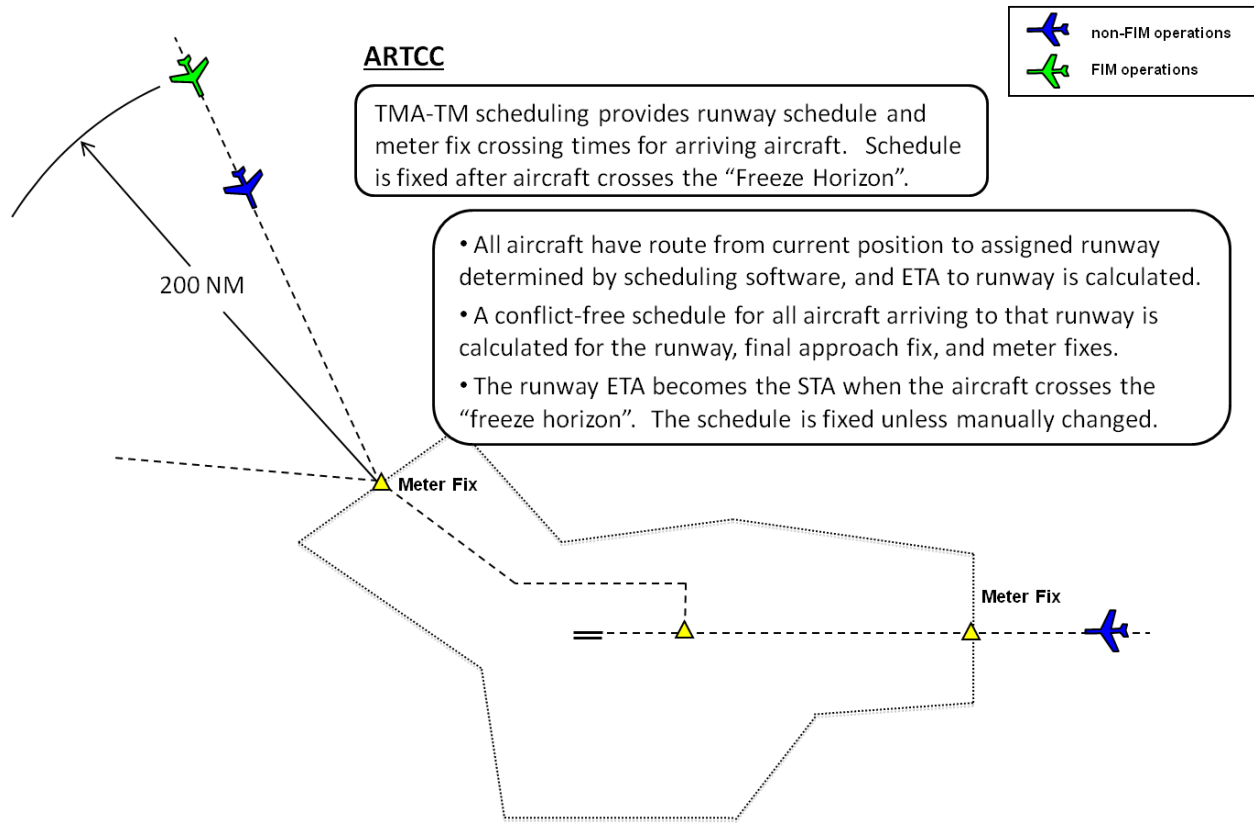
non-FIM operations

FIM operations

ARTCC

TMA-TM scheduling provides runway schedule and meter fix crossing times for arriving aircraft. Schedule is fixed after aircraft crosses the “Freeze Horizon”.

200 NM

• All aircraft have route from current position to assigned runway determined by scheduling software, and ETA to runway is calculated.

• A conflict-free schedule for all aircraft arriving to that runway is calculated for the runway, final approach fix, and meter fixes.

• The runway ETA becomes the STA when the aircraft crosses the “freeze horizon”. The schedule is fixed unless manually changed.

Meter Fix

Meter Fix